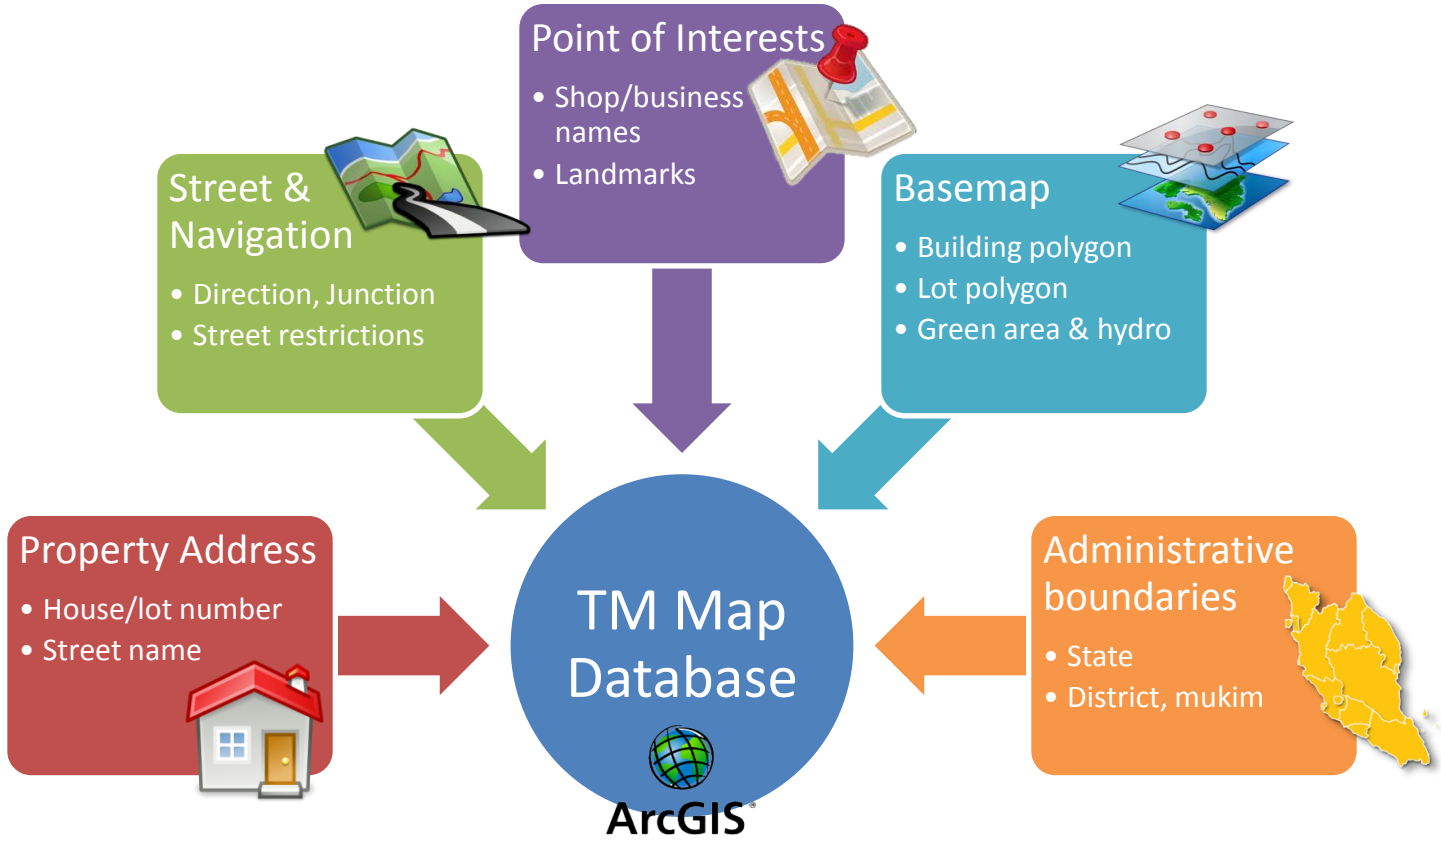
Point of Interests

- Shop/business names
- Landmarks

Street & Navigation

- Direction, Junction
- Street restrictions

Basemap

- Building polygon
- Lot polygon
- Green area & hydro

Property Address

- House/lot number
- Street name

TM Map Database

ArcGIS

Administrative boundaries

- State
- District, mukim